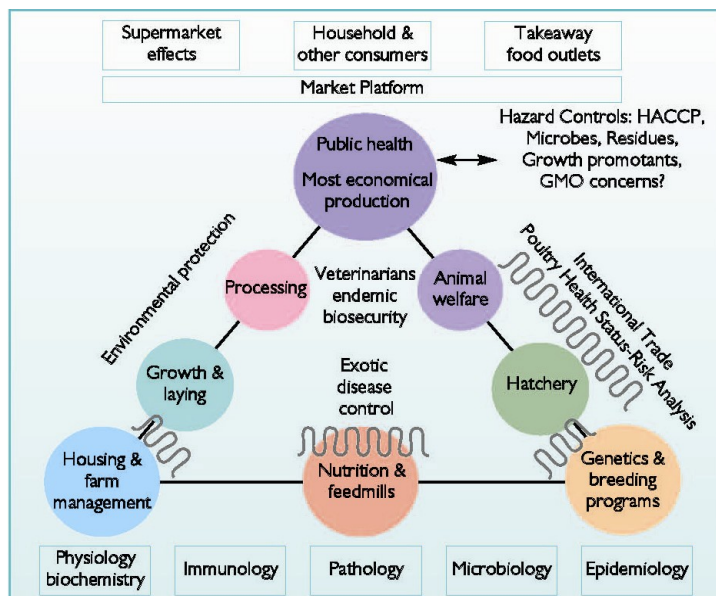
Supermarket effects

Household & other consumers

Takeaway food outlets

Market Platform

Hazard Controls: HACCP, Microbes, Residues, Growth promotants, GMO concerns?

Public health

Most economical production

Environmental protection

International Trade

Poultry Health Status-Risk Analysis

Processing

Veterinarians endemic biosecurity

Animal welfare

Growth & laying

Exotic disease control

Hatchery

Housing & farm management

Nutrition & feedmills

Genetics & breeding programs

Physiology biochemistry

Immunology

Pathology

Microbiology

Epidemiology